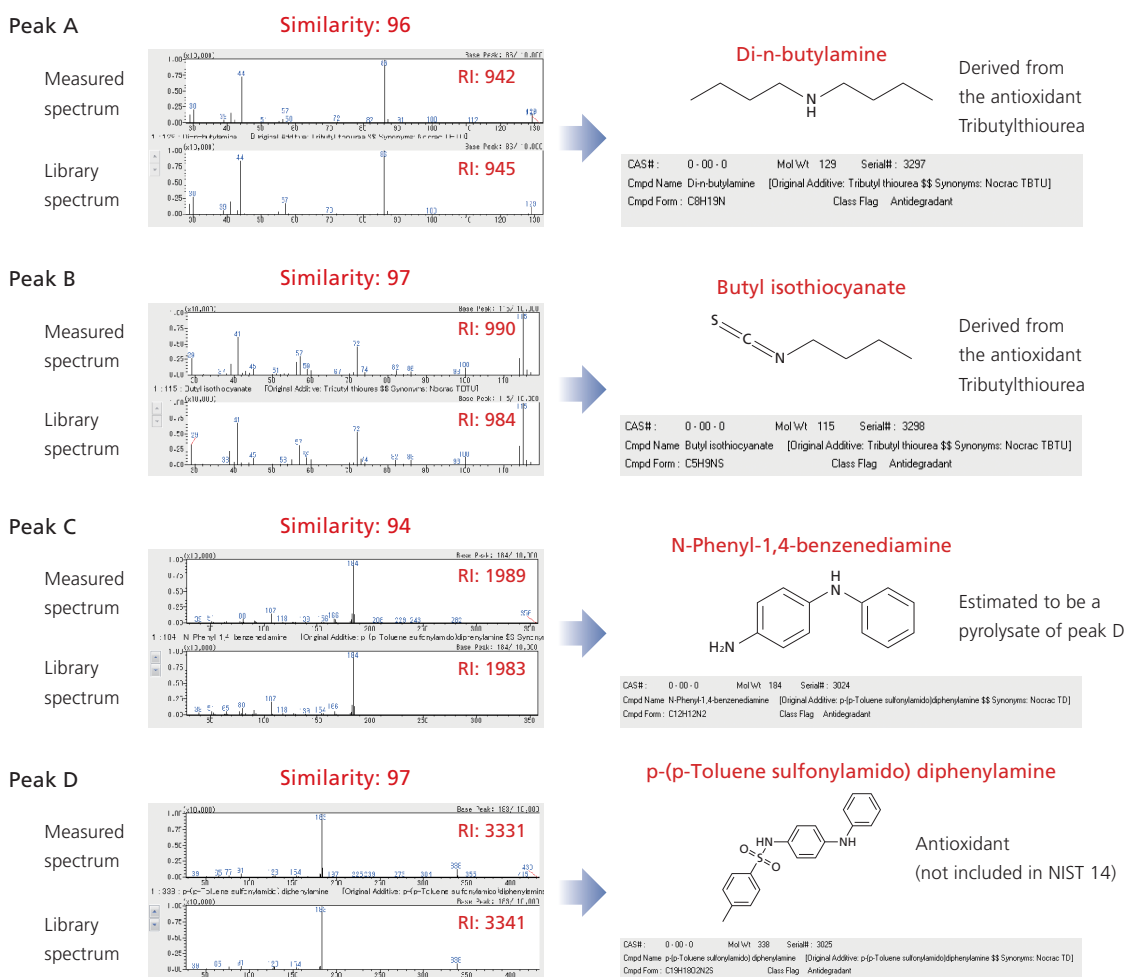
Peak A

Similarity: 96

Measured spectrum

Library spectrum

RI: 942

RI: 945

Di-n-butylamine

N
H

Derived from the antioxidant Tributylthiourea

CAS#: 0-00-0 Mol Wt 129 Serial#: 3297
Cmpd Name Di-n-butylamine [Original Additive: Tributyl thiourea $$ Synonyms: Nocrac TBTU]
Cmpd Form: C8H19N Class Flag Antidegradant

Peak B

Similarity: 97

Measured spectrum

Library spectrum

RI: 990

RI: 984

Butyl isothiocyanate

S C N

Derived from the antioxidant Tributylthiourea

CAS#: 0-00-0 Mol Wt 115 Serial#: 3298
Cmpd Name Butyl isothiocyanate [Original Additive: Tributyl thiourea $$ Synonyms: Nocrac TBTU]
Cmpd Form: C5H9NS Class Flag Antidegradant

Peak C

Similarity: 94

Measured spectrum

Library spectrum

RI: 1989

RI: 1983

N-Phenyl-1,4-benzenediamine

H
N

H₂N

Estimated to be a pyrolysate of peak D

CAS#: 0-00-0 Mol Wt 184 Serial#: 3024
Cmpd Name N-Phenyl-1,4-benzenediamine [Original Additive: p-(p-Toluene sulfonylamido)diphenylamine $$ Synonyms: Nocrac TD]
Cmpd Form: C12H12N2 Class Flag Antidegradant

Peak D

Similarity: 97

Measured spectrum

Library spectrum

RI: 3331

RI: 3341

p-(p-Toluene sulfonylamido) diphenylamine

HN NH
O S O

Antioxidant (not included in NIST 14)

CAS#: 0-00-0 Mol Wt 338 Serial#: 3025
Cmpd Name p-(p-Toluene sulfonylamido) diphenylamine [Original Additive: p-(p-Toluene sulfonylamido)diphenylamine $$ Synonyms: Nocrac TD]
Cmpd Form: C19H18O2N2S Class Flag Antidegradant